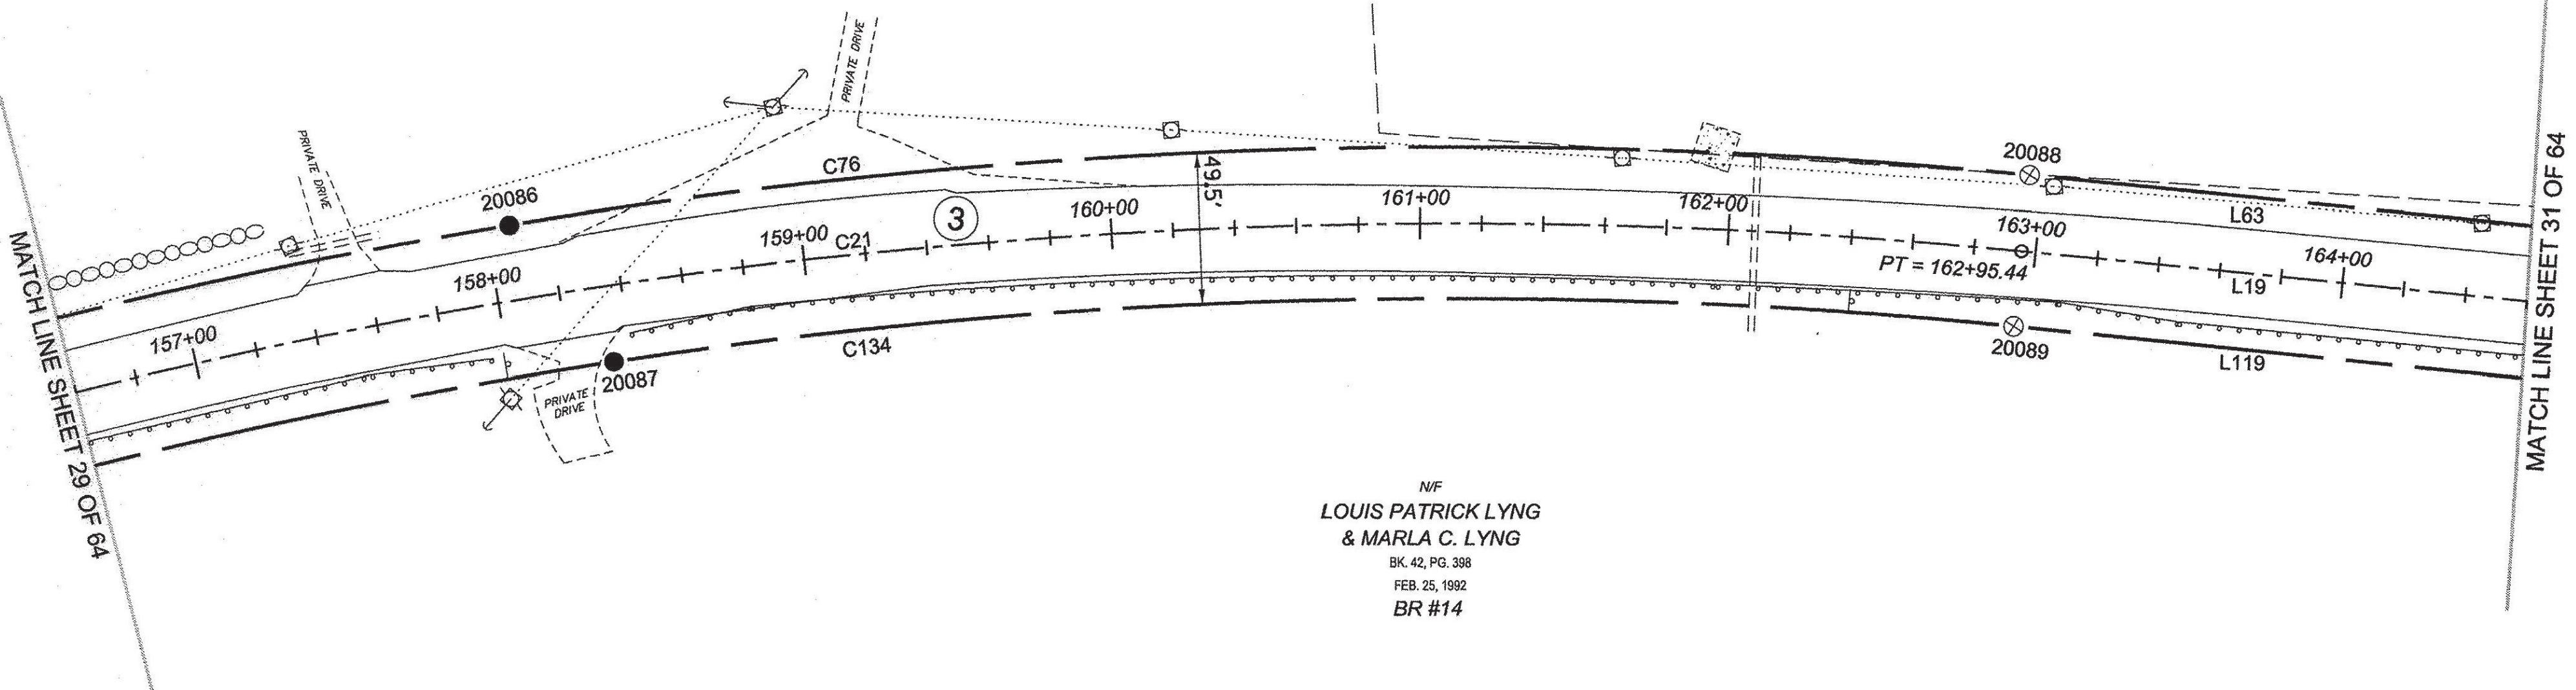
MATCH LINE SHEET 29 OF 64

PRIVATE DRIVE

PRIVATE DRIVE

C76

20086

3

49.5'

160+00

161+00

162+00

20088

L63

159+00

C21

163+00

158+00

PT = 162+95.44

164+00

L19

157+00

C134

20089

L119

20087

PRIVATE DRIVE

MATCH LINE SHEET 31 OF 64

N/F
LOUIS PATRICK LYNG
& MARLA C. LYNG
BK. 42, PG. 398
FEB. 25, 1992
BR #14